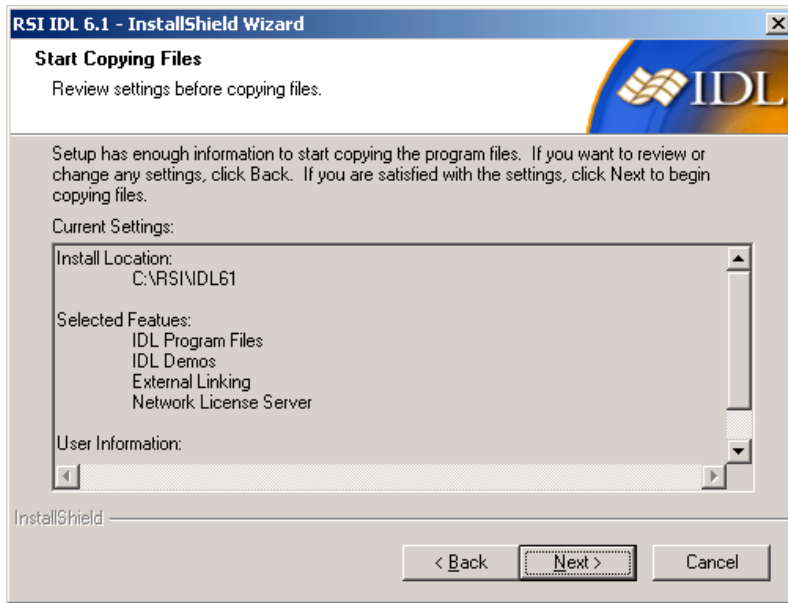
RSI IDL 6.1 - InstallShield Wizard

Start Copying Files

Review settings before copying files.

IDL

Setup has enough information to start copying the program files. If you want to review or change any settings, click Back. If you are satisfied with the settings, click Next to begin copying files.

Current Settings:

Install Location:
C:\RSI\IDL61

Selected Featues:
IDL Program Files
IDL Demos
External Linking
Network License Server

User Information:

InstallShield

< Back

Next >

Cancel